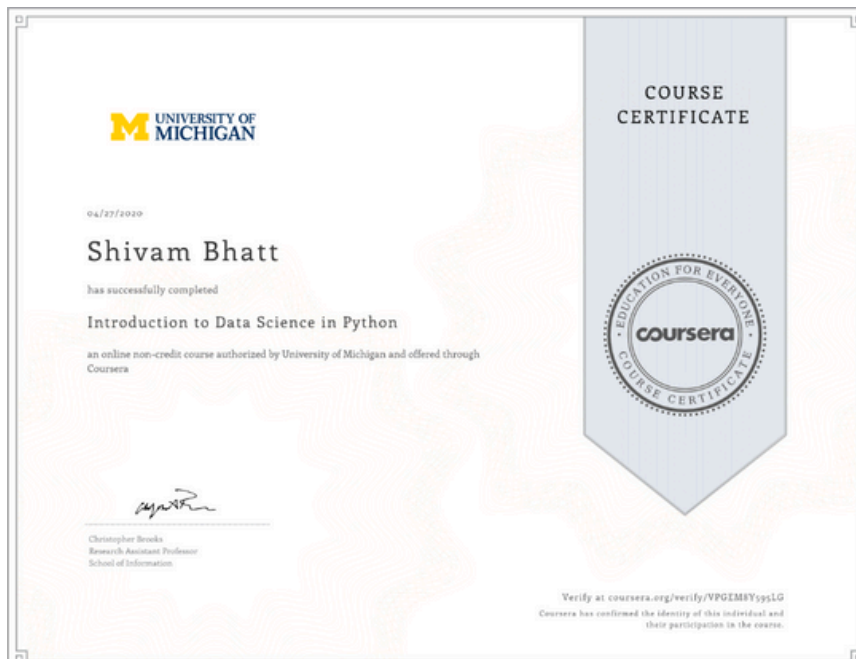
UNIVERSITY OF MICHIGAN

COURSE CERTIFICATE

04/27/2020

Shivam Bhatt

has successfully completed

Introduction to Data Science in Python

an online non-credit course authorized by University of Michigan and offered through Coursera

EDUCATION FOR EVERYONE
coursera
COURSE CERTIFICATE

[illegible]

Christopher Brooks
Research Assistant Professor
School of Information

Verify at coursera.org/verify/VPGEM8Y595LG
Coursera has confirmed the identity of this individual and their participation in the course.